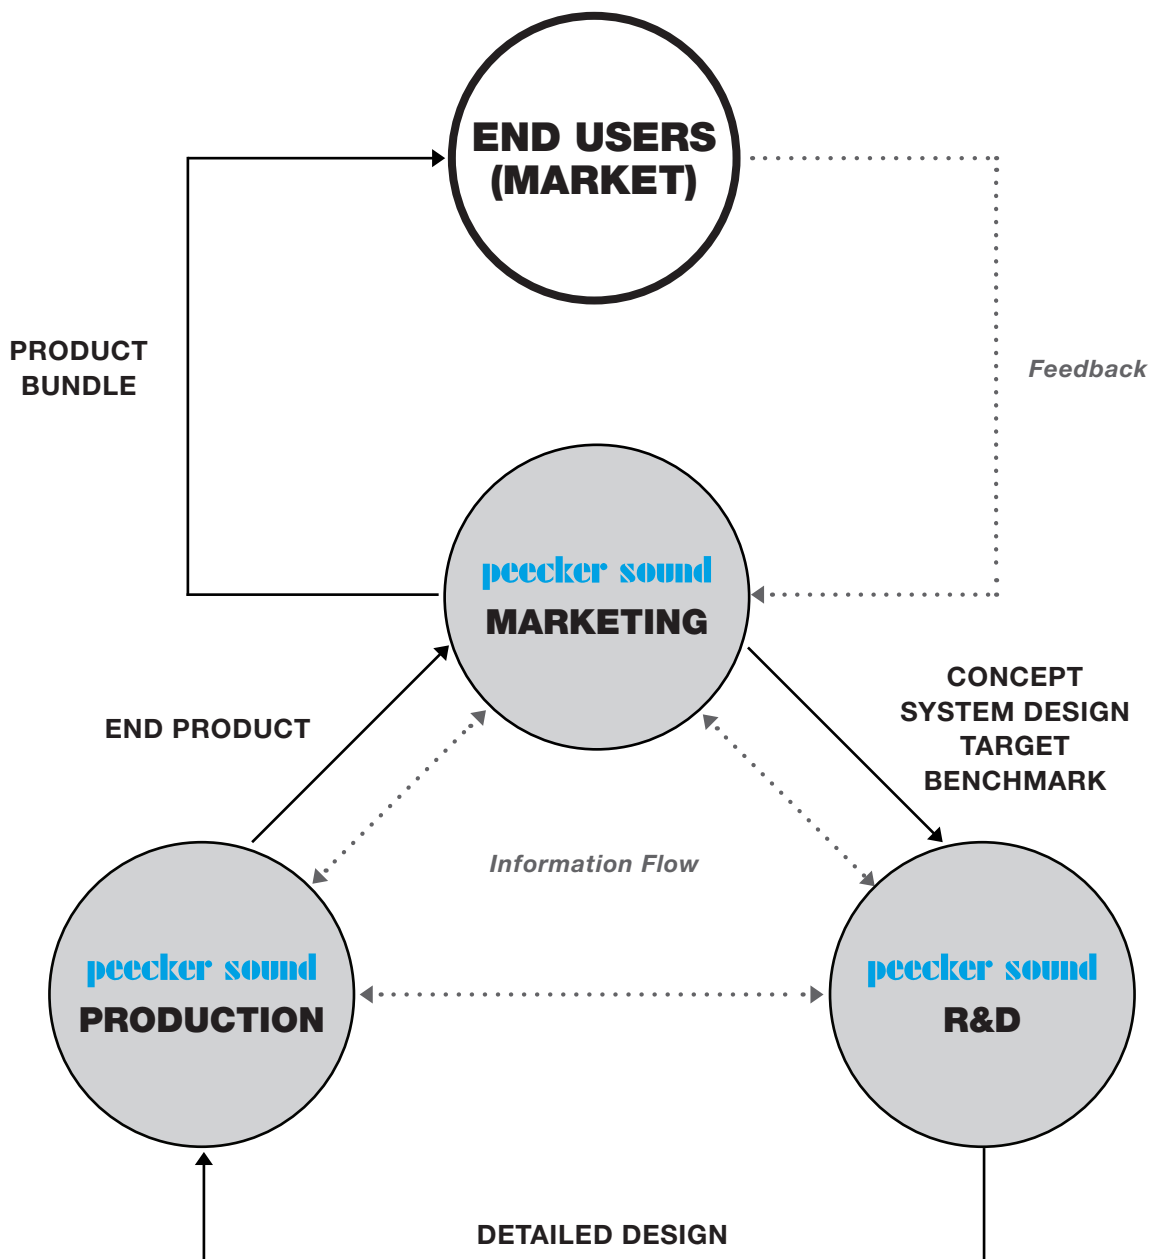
END USERS (MARKET)

PRODUCT BUNDLE

Feedback

peecker sound
MARKETING

CONCEPT
SYSTEM DESIGN
TARGET
BENCHMARK

END PRODUCT

Information Flow

peecker sound
PRODUCTION

peecker sound
R&D

DETAILED DESIGN